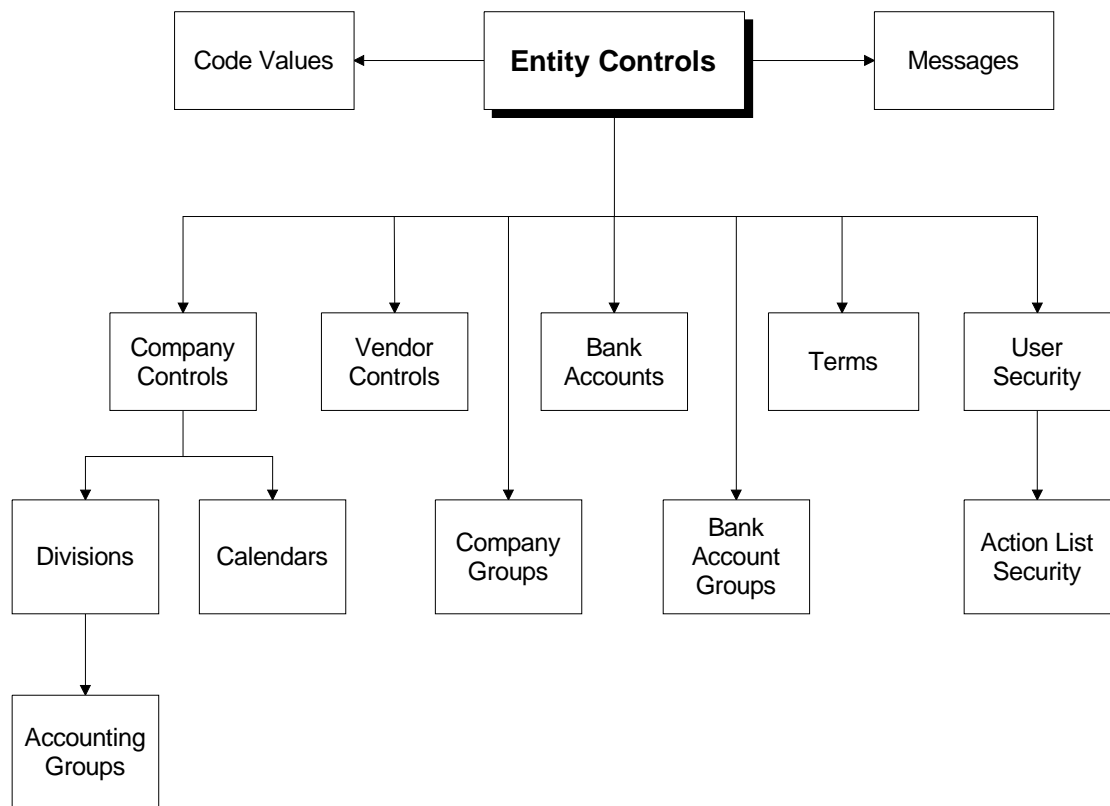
Code Values

Entity Controls

Messages

Company Controls

Vendor Controls

Bank Accounts

Terms

User Security

Divisions

Calendars

Company Groups

Bank Account Groups

Action List Security

Accounting Groups